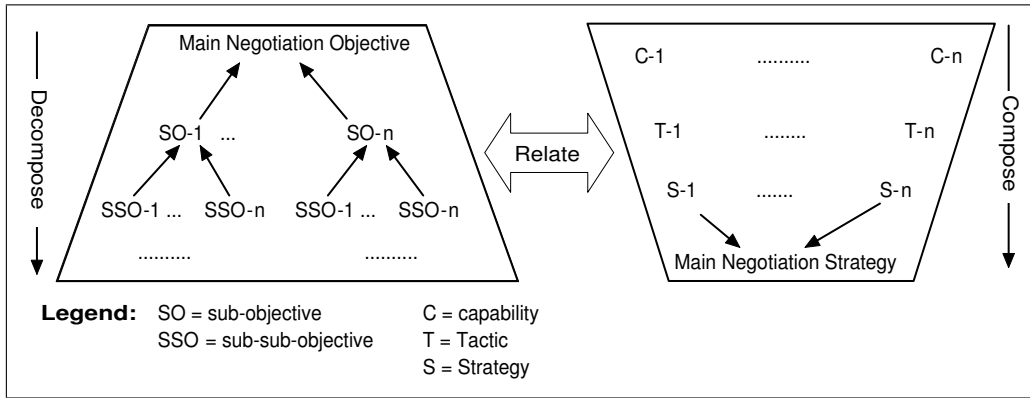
Decompose

Main Negotiation Objective

SO-1 ...

SO-n

SSO-1 ... SSO-n

SSO-1 ... SSO-n

..........

..........

Relate

C-1 .......... C-n

T-1 ........ T-n

S-1 ....... S-n

Main Negotiation Strategy

Compose

Legend: SO = sub-objective
SSO = sub-sub-objective

C = capability
T = Tactic
S = Strategy